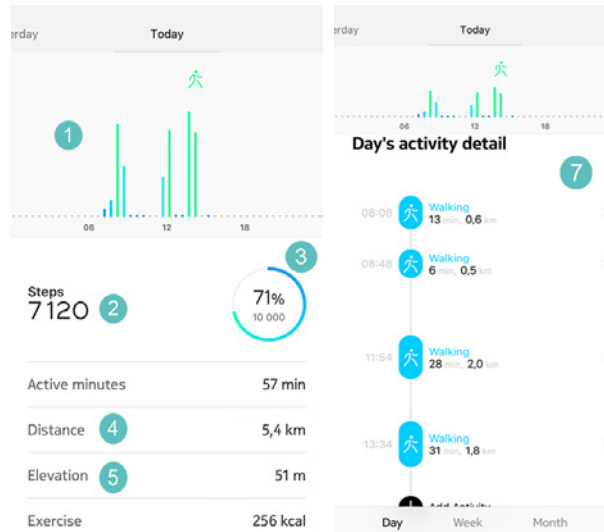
erday Today

1

06 12 18

3

Steps
7120 2

71%
10 000

Active minutes 57 min

Distance 4 5,4 km

Elevation 5 51 m

Exercise 256 kcal

erday Today

06 12 18

Day's activity detail

7

08:08 Walking
13 min, 0,6 km

08:48 Walking
6 min, 0,5 km

11:54 Walking
28 min, 2,0 km

13:34 Walking
31 min, 1,8 km

Add Activity

Day Week Month